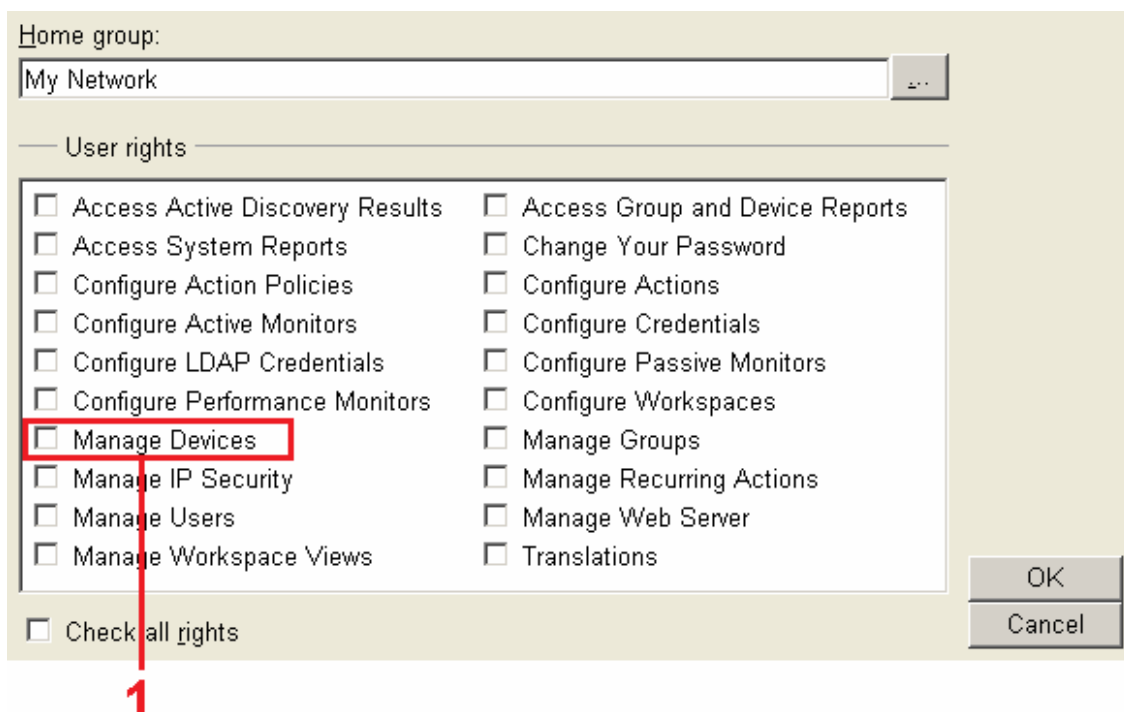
Home group:

My Network

...

User rights

☐ Access Active Discovery Results
☐ Access System Reports
☐ Configure Action Policies
☐ Configure Active Monitors
☐ Configure LDAP Credentials
☐ Configure Performance Monitors
☐ Manage Devices
☐ Manage IP Security
☐ Manage Users
☐ Manage Workspace Views

☐ Access Group and Device Reports
☐ Change Your Password
☐ Configure Actions
☐ Configure Credentials
☐ Configure Passive Monitors
☐ Configure Workspaces
☐ Manage Groups
☐ Manage Recurring Actions
☐ Manage Web Server
☐ Translations

OK

Cancel

☐ Check all rights

1